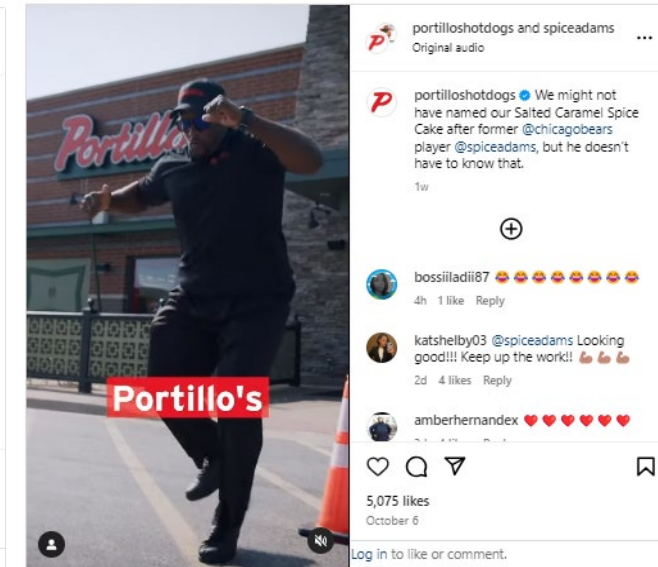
Portillo's

Portillo's

portilloshotdogs and spiceadams
Original audio

portilloshotdogs We might not have named our Salted Caramel Spice Cake after former @chicagobears player @spiceadams, but he doesn't have to know that.

1w

bossiiladii87 😂😂😂😂😂😂😂😂
4h 1 like Reply

katshelby03 @spiceadams Looking good!!! Keep up the work!! 💪🏾💪🏾💪🏾
2d 4 likes Reply

amberhernandex ❤️❤️❤️❤️❤️❤️
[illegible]

5,075 likes
October 6

Log in to like or comment.